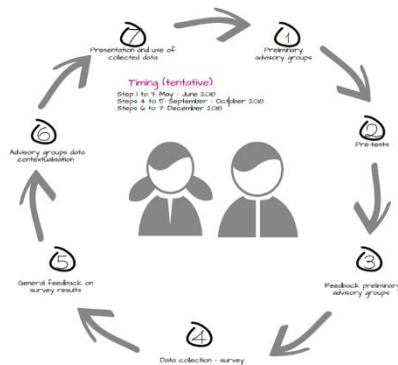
7
Presentation and use of collected data

1
Preliminary advisory groups

Timing (tentative)
Step 1 to 3: May - June 2018
Steps 4 to 5: September - October 2018
Steps 6 to 7: December 2018

6
Advisory groups data contextualisation

2
Pre-tests

5
General feedback on survey results

3
Feedback preliminary advisory groups

4
Data collection - survey